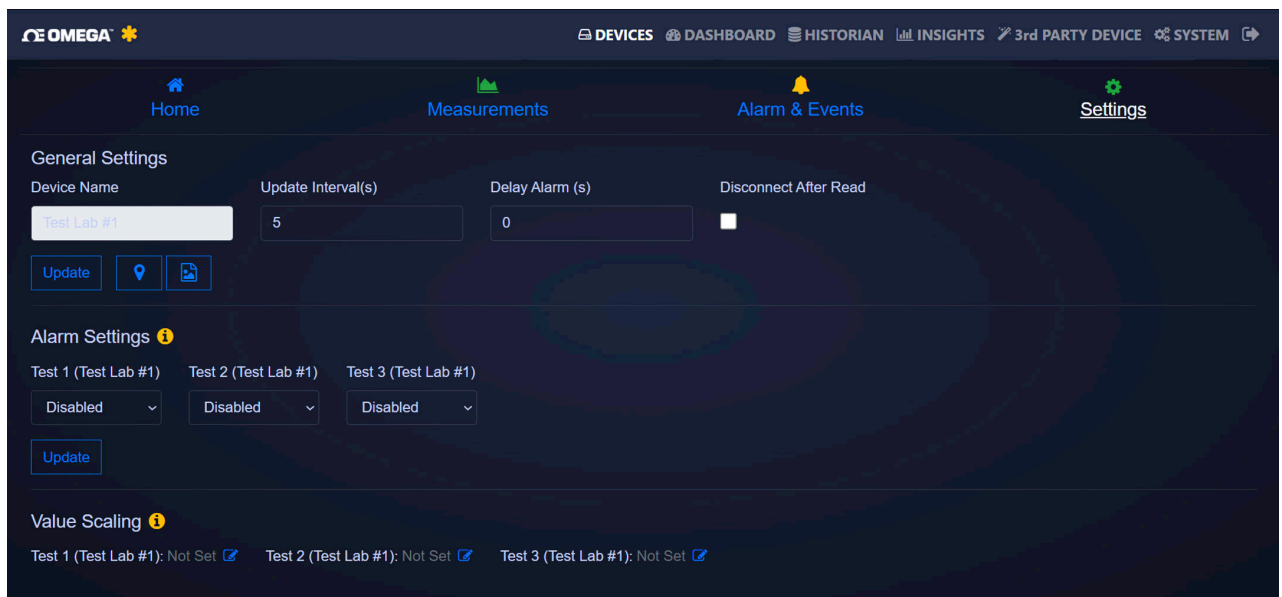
ΩE OMEGA

DEVICES DASHBOARD HISTORIAN INSIGHTS 3rd PARTY DEVICE SYSTEM

Home

Measurements

Alarm & Events

Settings

General Settings

Device Name

Test Lab #1

Update Interval(s)

5

Delay Alarm (s)

0

Disconnect After Read

Update

Alarm Settings

Test 1 (Test Lab #1)

Disabled

Test 2 (Test Lab #1)

Disabled

Test 3 (Test Lab #1)

Disabled

Update

Value Scaling

Test 1 (Test Lab #1): Not Set Test 2 (Test Lab #1): Not Set Test 3 (Test Lab #1): Not Set